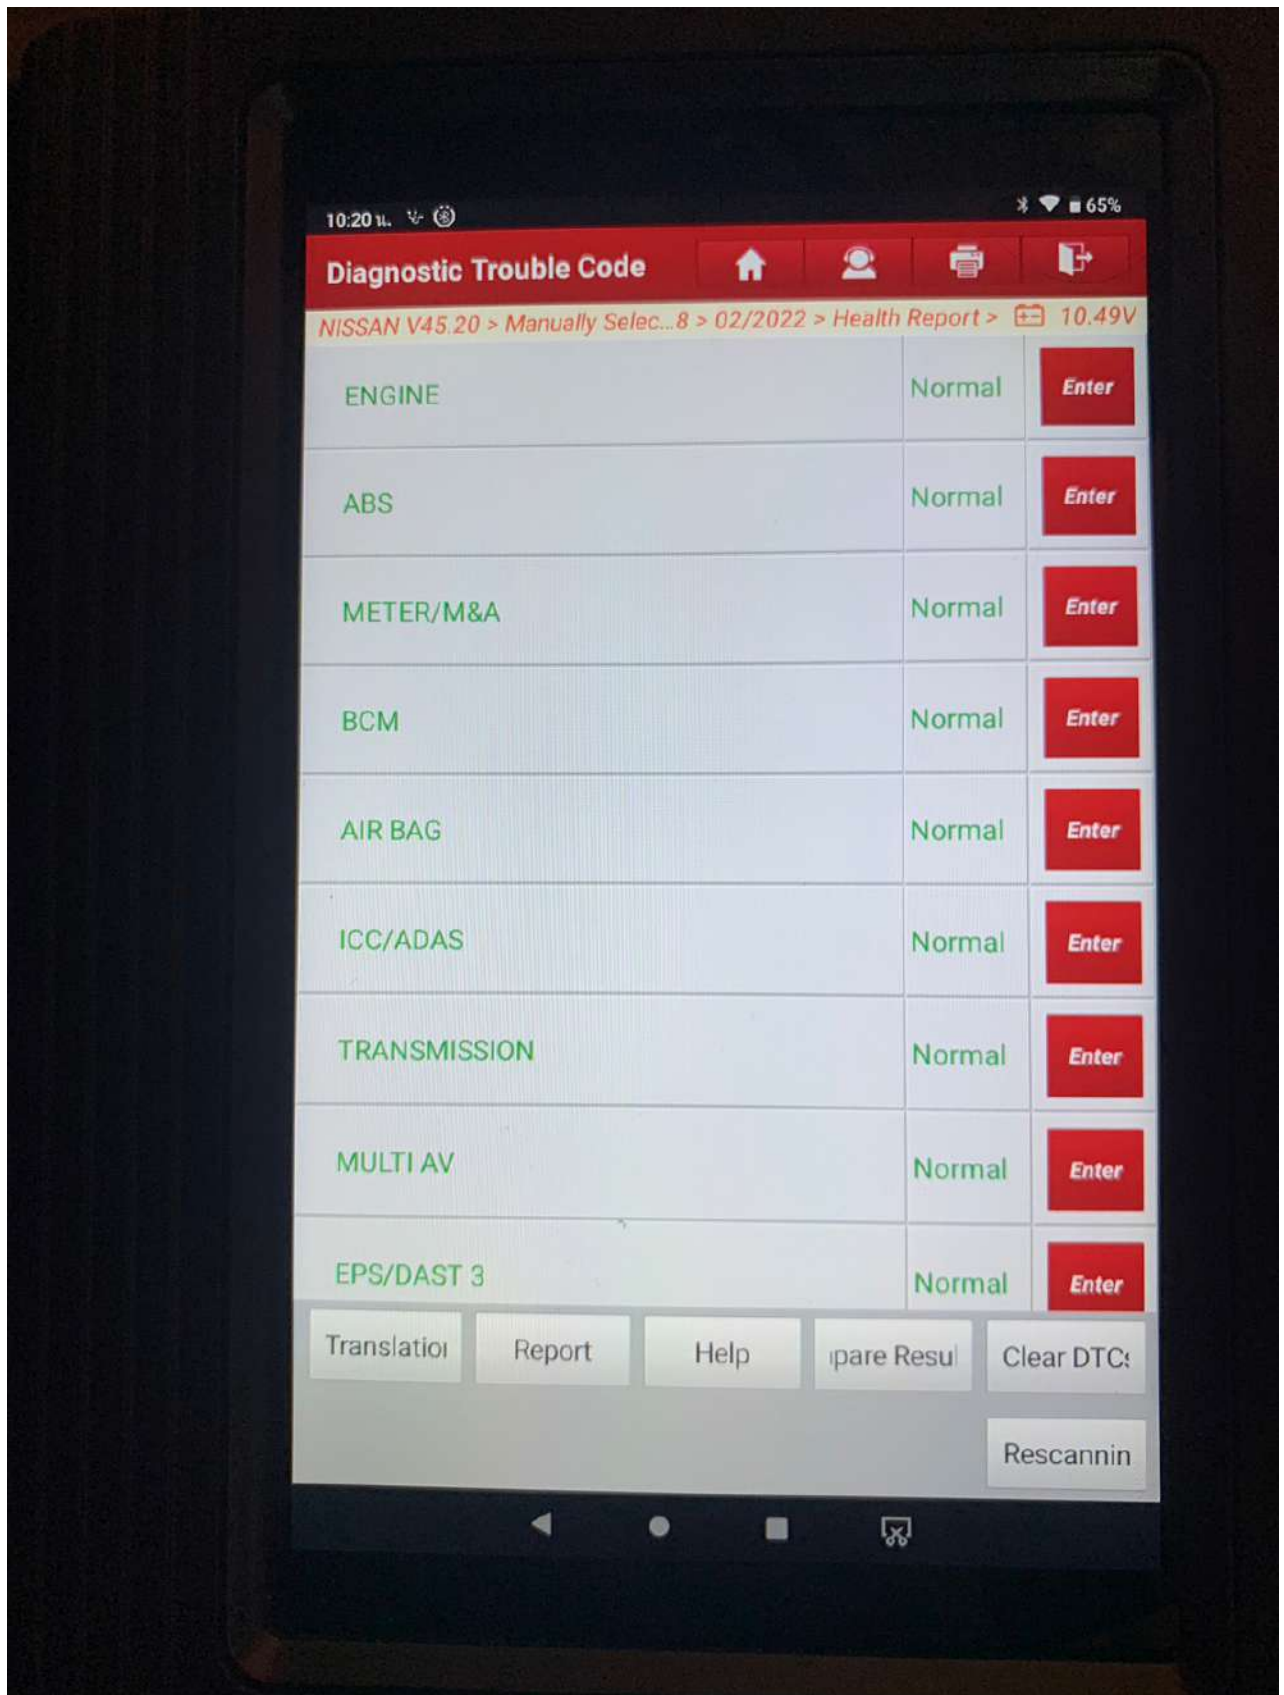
10:20 น.

65%

Diagnostic Trouble Code

NISSAN V45.20 > Manually Selec...8 > 02/2022 > Health Report > 10.49V

| | | |
|---|---|---|
| ENGINE | Normal | Enter |
| ABS | Normal | Enter |
| METER/M&A | Normal | Enter |
| BCM | Normal | Enter |
| AIR BAG | Normal | Enter |
| ICC/ADAS | Normal | Enter |
| TRANSMISSION | Normal | Enter |
| MULTI AV | Normal | Enter |
| EPS/DAST 3 | Normal | Enter |

Translatioı Report Help ıpare Resul Clear DTC:

Rescannin